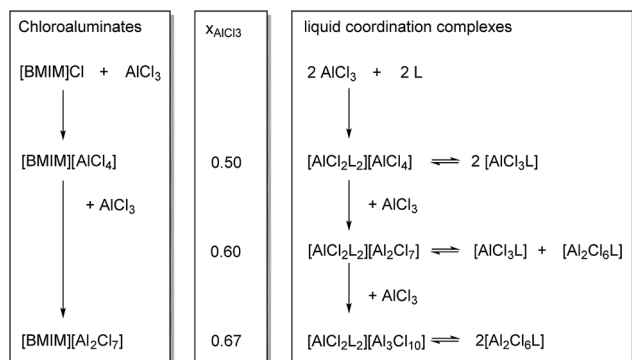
Chloroaluminates

[BMIM]Cl + $AlCl_3$

[BMIM][$AlCl_4$]

+ $AlCl_3$

[BMIM][$Al_2Cl_7$]

$x_{AlCl3}$

0.50

0.60

0.67

liquid coordination complexes

2 $AlCl_3$ + 2 L

[$AlCl_2L_2$][$AlCl_4$] $\rightleftharpoons$ 2 [$AlCl_3L$]

+ $AlCl_3$

[$AlCl_2L_2$][$Al_2Cl_7$] $\rightleftharpoons$ [$AlCl_3L$] + [$Al_2Cl_6L$]

+ $AlCl_3$

[$AlCl_2L_2$][$Al_3Cl_{10}$] $\rightleftharpoons$ 2[$Al_2Cl_6L$]